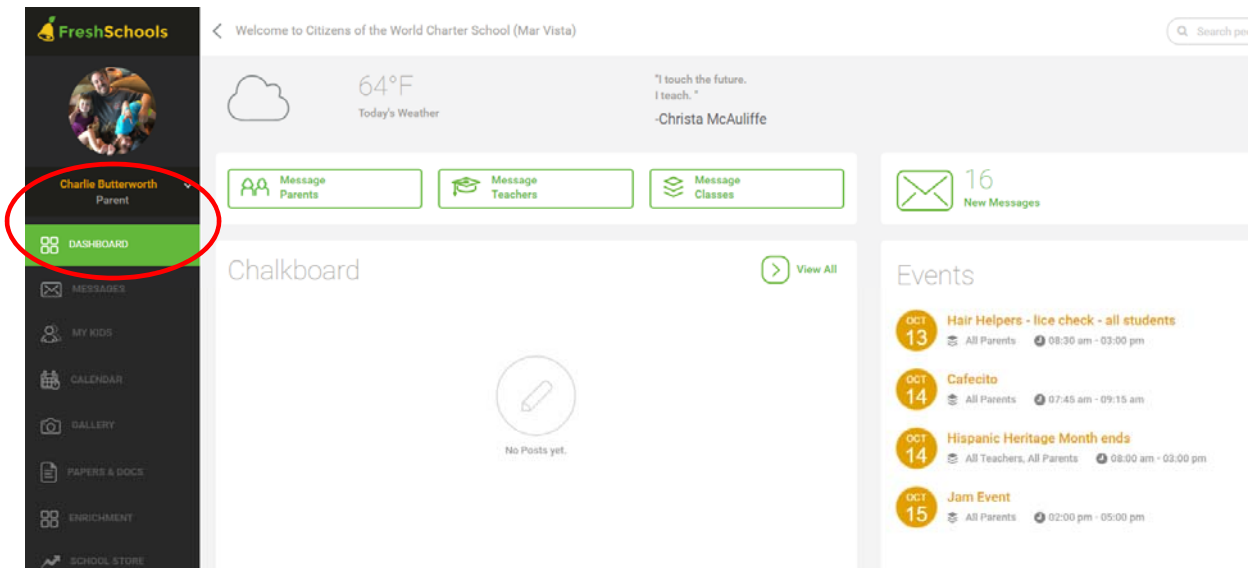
FreshSchools

Charlie Butterworth
Parent

DASHBOARD
MESSAGES
MY KIDS
CALENDAR
GALLERY
PAPERS & DOCS
ENRICHMENT
SCHOOL STORE

Welcome to Citizens of the World Charter School (Mar Vista)

Search pe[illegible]

64°F
Today's Weather

"I touch the future.
I teach."
-Christa McAuliffe

Message Parents
Message Teachers
Message Classes

16
New Messages

Chalkboard
View All

No Posts yet.

Events

OCT 13
Hair Helpers - lice check - all students
All Parents 08:30 am - 03:00 pm

OCT 14
Cafecito
All Parents 07:45 am - 09:15 am

OCT 14
Hispanic Heritage Month ends
All Teachers, All Parents 08:00 am - 03:00 pm

OCT 15
Jam Event
All Parents 02:00 pm - 05:00 pm